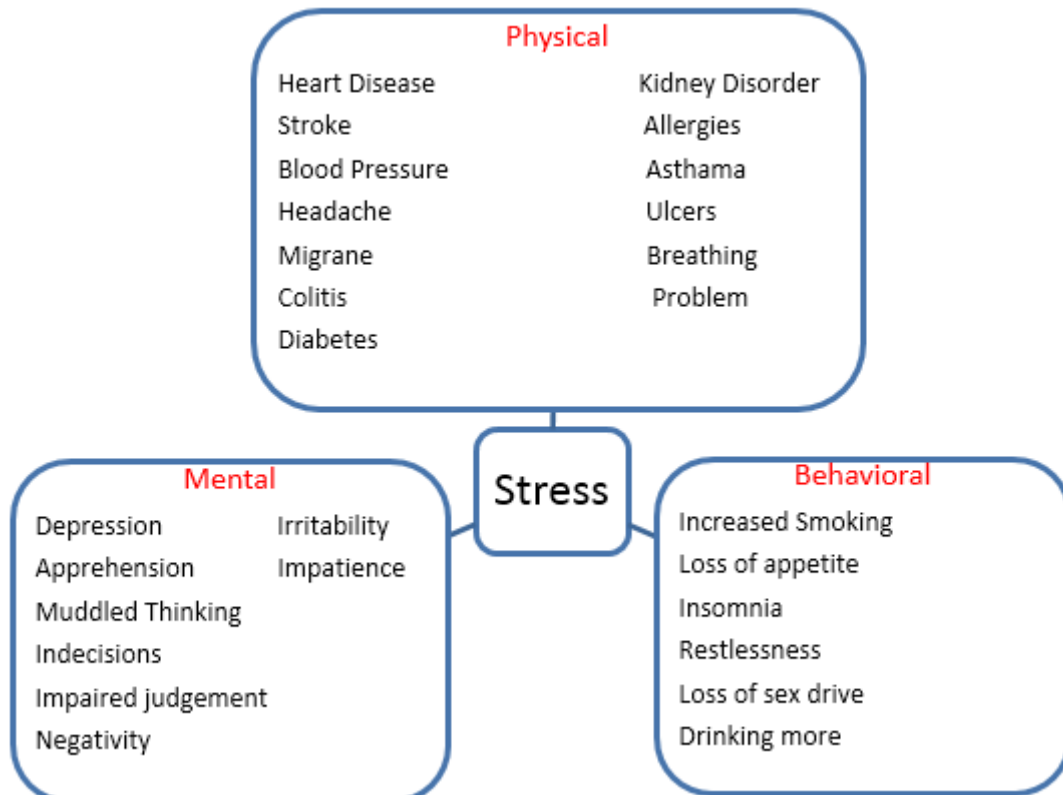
Physical

Heart Disease
Stroke
Blood Pressure
Headache
Migrane
Colitis
Diabetes

Kidney Disorder
Allergies
Asthama
Ulcers
Breathing
Problem

Stress

Mental

Depression
Apprehension
Muddled Thinking
Indecisions
Impaired judgement
Negativity

Irritability
Impatience

Behavioral

Increased Smoking
Loss of appetite
Insomnia
Restlessness
Loss of sex drive
Drinking more